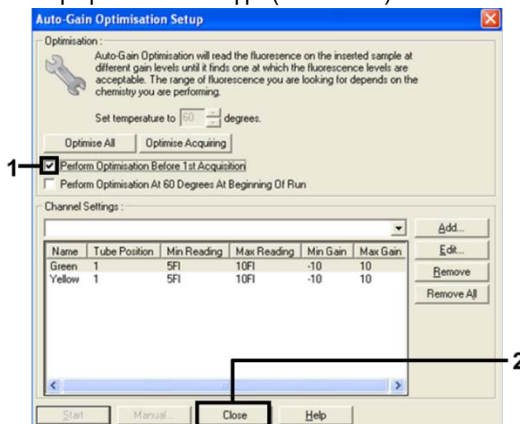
Auto-Gain Optimisation Setup

Optimisation :

Auto-Gain Optimisation will read the fluorescence on the inserted sample at different gain levels until it finds one at which the fluorescence levels are acceptable. The range of fluorescence you are looking for depends on the chemistry you are performing.

Set temperature to 60 degrees.

Optimise All | Optimise Acquiring

1

Perform Optimisation Before 1st Acquisition

Perform Optimisation At 60 Degrees At Beginning Of Run

Channel Settings :

Add...

Edit...

Remove

Remove All

| Name | Tube Position | Min Reading | Max Reading | Min Gain | Max Gain |
|---|---|---|---|---|---|
| Green | 1 | 5Fl | 10Fl | -10 | 10 |
| Yellow | 1 | 5Fl | 10Fl | -10 | 10 |

2

Start | Manual... | Close | Help